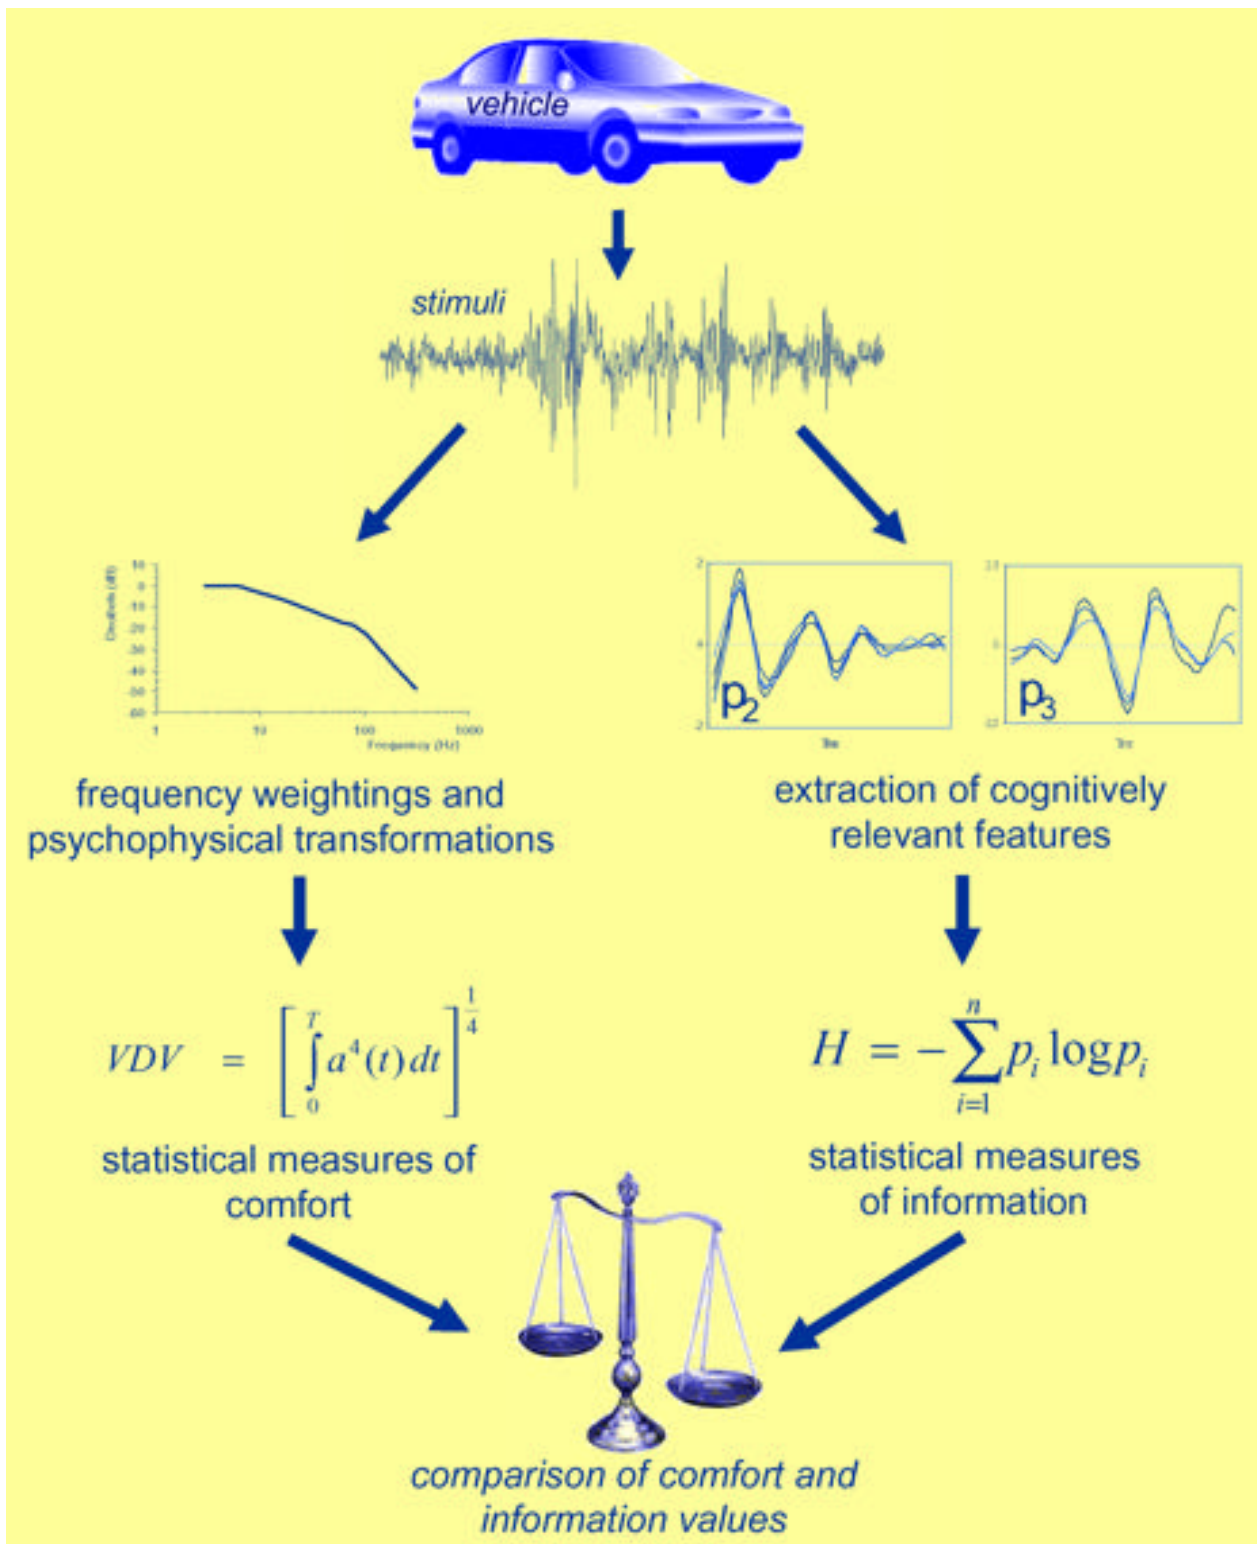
vehicle

stimuli

10
0
-10
-20
-30
-40
-50
-60
Decibels (dB)
1
10
100
1000
Frequency (Hz)

frequency weightings and psychophysical transformations

2
0
-2
$p_2$
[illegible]

10
0
-10
$p_3$
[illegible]

extraction of cognitively relevant features

$VDV = \left[\int_0^T a^4(t)\,dt\right]^{\frac{1}{4}}$

statistical measures of comfort

$H = -\sum_{i=1}^{n} p_i \log p_i$

statistical measures of information

comparison of comfort and information values